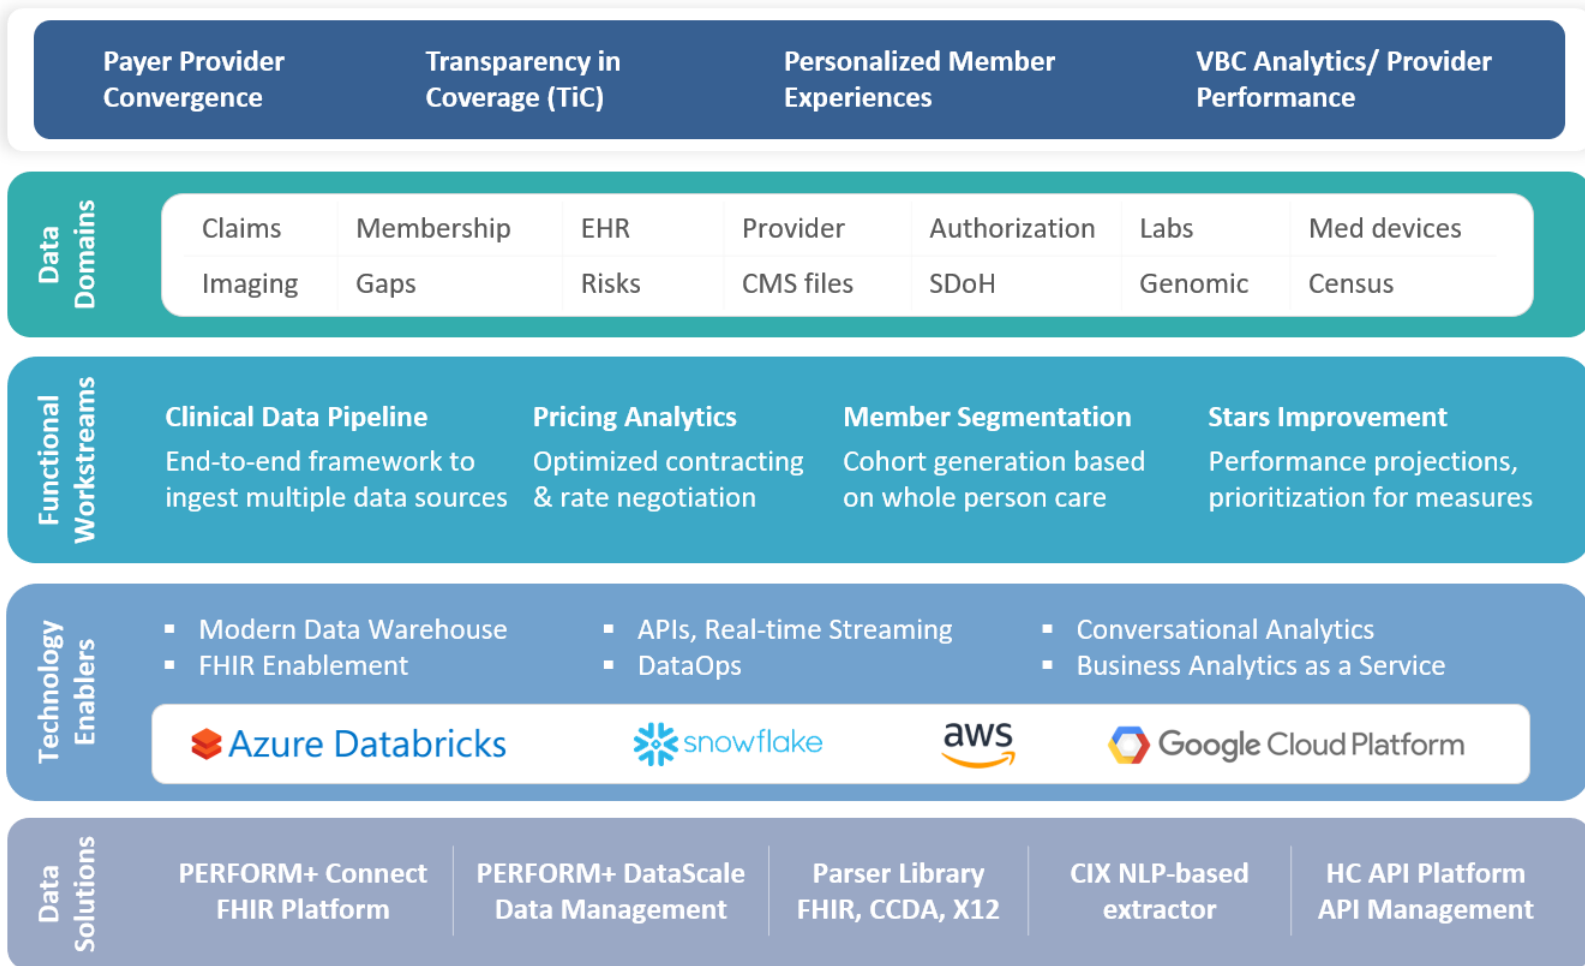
Payer Provider Convergence

Transparency in Coverage (TiC)

Personalized Member Experiences

VBC Analytics/ Provider Performance

Data Domains

| Claims | Membership | EHR | Provider | Authorization | Labs | Med devices |
|---|---|---|---|---|---|---|
| Imaging | Gaps | Risks | CMS files | SDoH | Genomic | Census |

Functional Workstreams

Clinical Data Pipeline
End-to-end framework to ingest multiple data sources

Pricing Analytics
Optimized contracting & rate negotiation

Member Segmentation
Cohort generation based on whole person care

Stars Improvement
Performance projections, prioritization for measures

Technology Enablers

▪ Modern Data Warehouse
▪ FHIR Enablement

▪ APIs, Real-time Streaming
▪ DataOps

▪ Conversational Analytics
▪ Business Analytics as a Service

Azure Databricks

snowflake

aws

Google Cloud Platform

Data Solutions

PERFORM+ Connect FHIR Platform

PERFORM+ DataScale Data Management

Parser Library FHIR, CCDA, X12

CIX NLP-based extractor

HC API Platform API Management